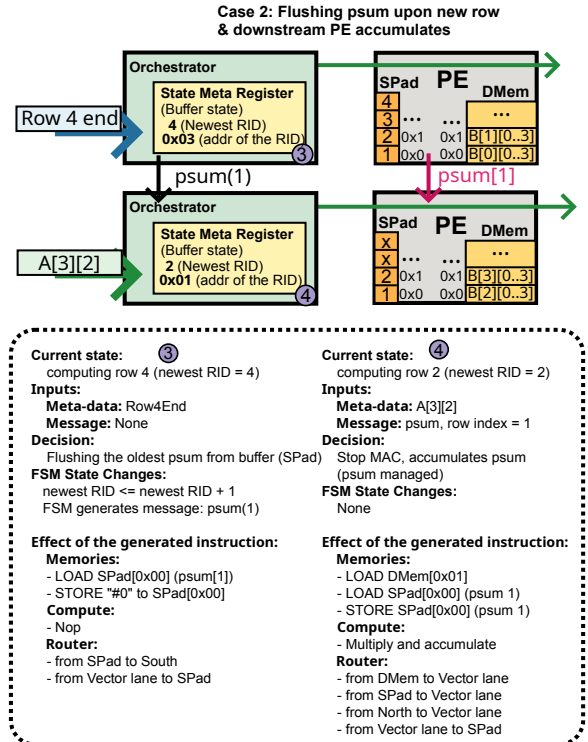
Case 2: Flushing psum upon new row & downstream PE accumulates

Orchestrator

Row 4 end

State Meta Register
(Buffer state)
4 (Newest RID)
0x03 (addr of the RID)
3

SPad
PE
DMem
4
3
2 0x1
1 0x0
...
...
0x1
0x0
...
B[1][0..3]
B[0][0..3]

psum(1)

psum[1]

Orchestrator

A[3][2]

State Meta Register
(Buffer state)
2 (Newest RID)
0x01 (addr of the RID)
4

SPad
PE
DMem
x
x
2 0x1
1 0x0
...
...
0x1
0x0
...
B[3][0..3]
B[2][0..3]

Current state: 3
computing row 4 (newest RID = 4)
Inputs:
Meta-data: Row4End
Message: None
Decision:
Flushing the oldest psum from buffer (SPad)
FSM State Changes:
newest RID <= newest RID + 1
FSM generates message: psum(1)

Effect of the generated instruction:
Memories:
- LOAD SPad[0x00] (psum[1])
- STORE "#0" to SPad[0x00]
Compute:
- Nop
Router:
- from SPad to South
- from Vector lane to SPad

Current state: 4
computing row 2 (newest RID = 2)
Inputs:
Meta-data: A[3][2]
Message: psum, row index = 1
Decision:
Stop MAC, accumulates psum (psum managed)
FSM State Changes:
None

Effect of the generated instruction:
Memories:
- LOAD DMem[0x01]
- LOAD SPad[0x00] (psum 1)
- STORE SPad[0x00] (psum 1)
Compute:
- Multiply and accumulate
Router:
- from DMem to Vector lane
- from SPad to Vector lane
- from North to Vector lane
- from Vector lane to SPad